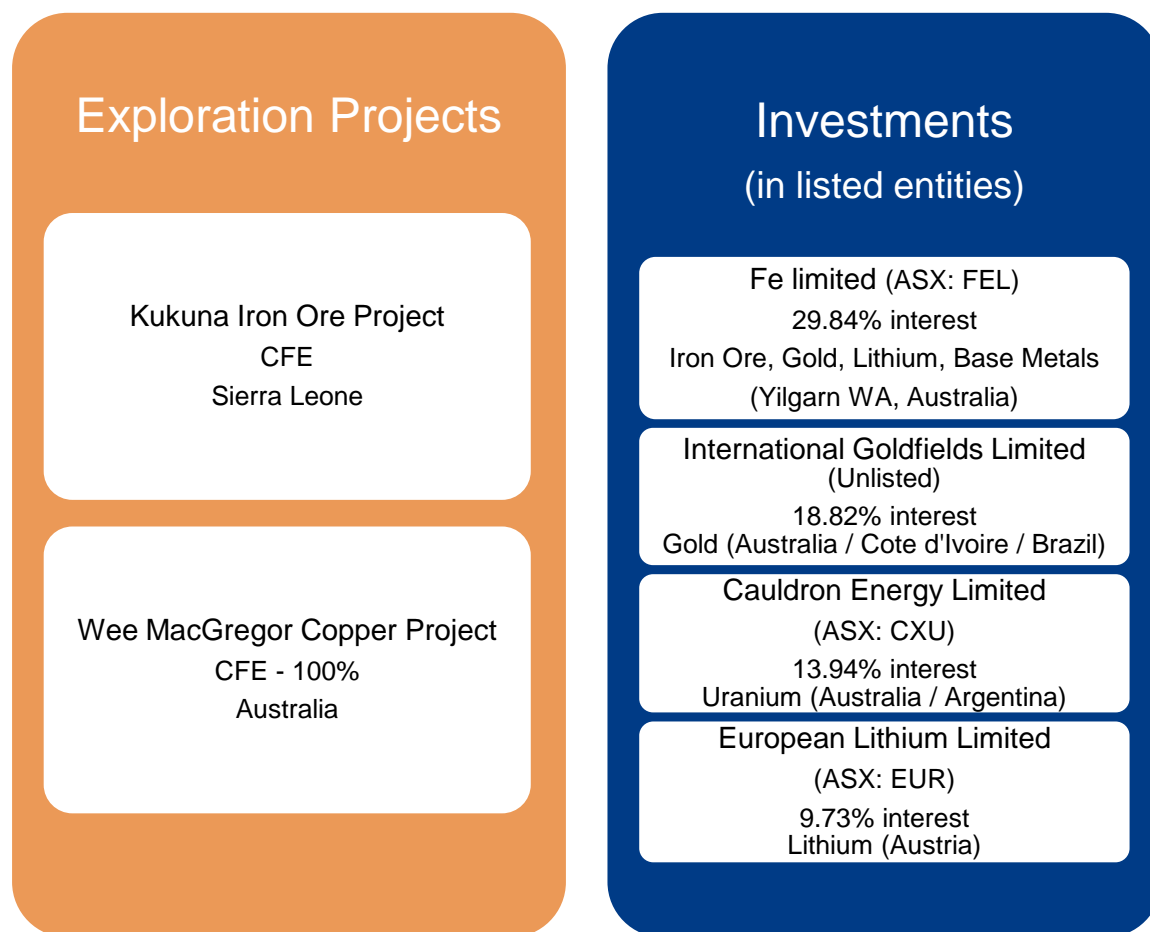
Exploration Projects

Kukuna Iron Ore Project
CFE
Sierra Leone

Wee MacGregor Copper Project
CFE - 100%
Australia

Investments
(in listed entities)

Fe limited (ASX: FEL)
29.84% interest
Iron Ore, Gold, Lithium, Base Metals
(Yilgarn WA, Australia)

International Goldfields Limited
(Unlisted)
18.82% interest
Gold (Australia / Cote d'Ivoire / Brazil)

Cauldron Energy Limited
(ASX: CXU)
13.94% interest
Uranium (Australia / Argentina)

European Lithium Limited
(ASX: EUR)
9.73% interest
Lithium (Austria)